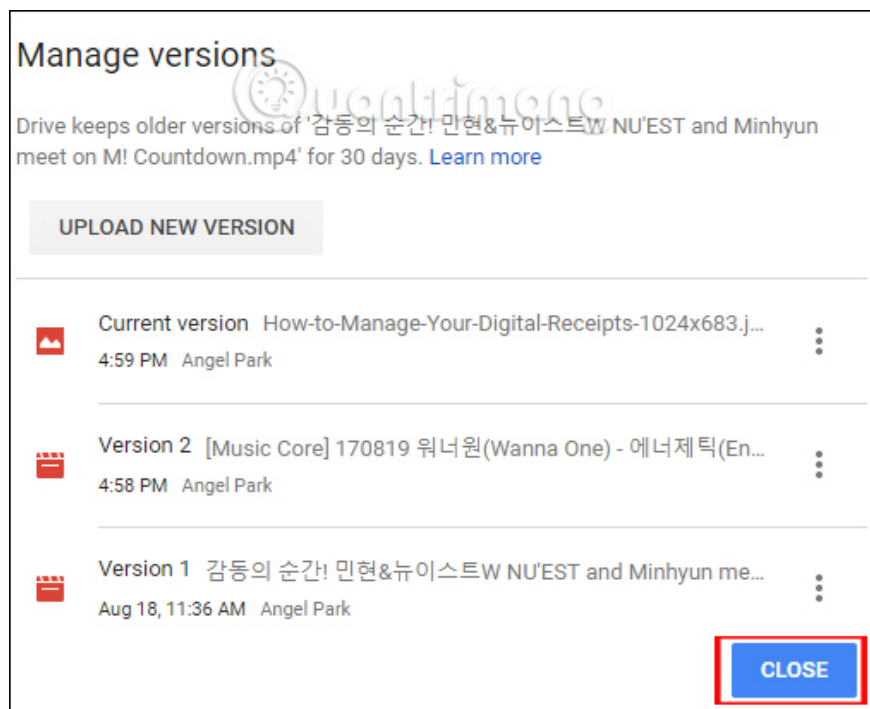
Manage versions

Drive keeps older versions of '감동의 순간! 민현&뉴이스트W NU'EST and Minhyun meet on M! Countdown.mp4' for 30 days. Learn more

UPLOAD NEW VERSION

Current version How-to-Manage-Your-Digital-Receipts-1024x683.j...
4:59 PM Angel Park

Version 2 [Music Core] 170819 워너원(Wanna One) - 에너제틱(En...
4:58 PM Angel Park

Version 1 감동의 순간! 민현&뉴이스트W NU'EST and Minhyun me...
Aug 18, 11:36 AM Angel Park

CLOSE